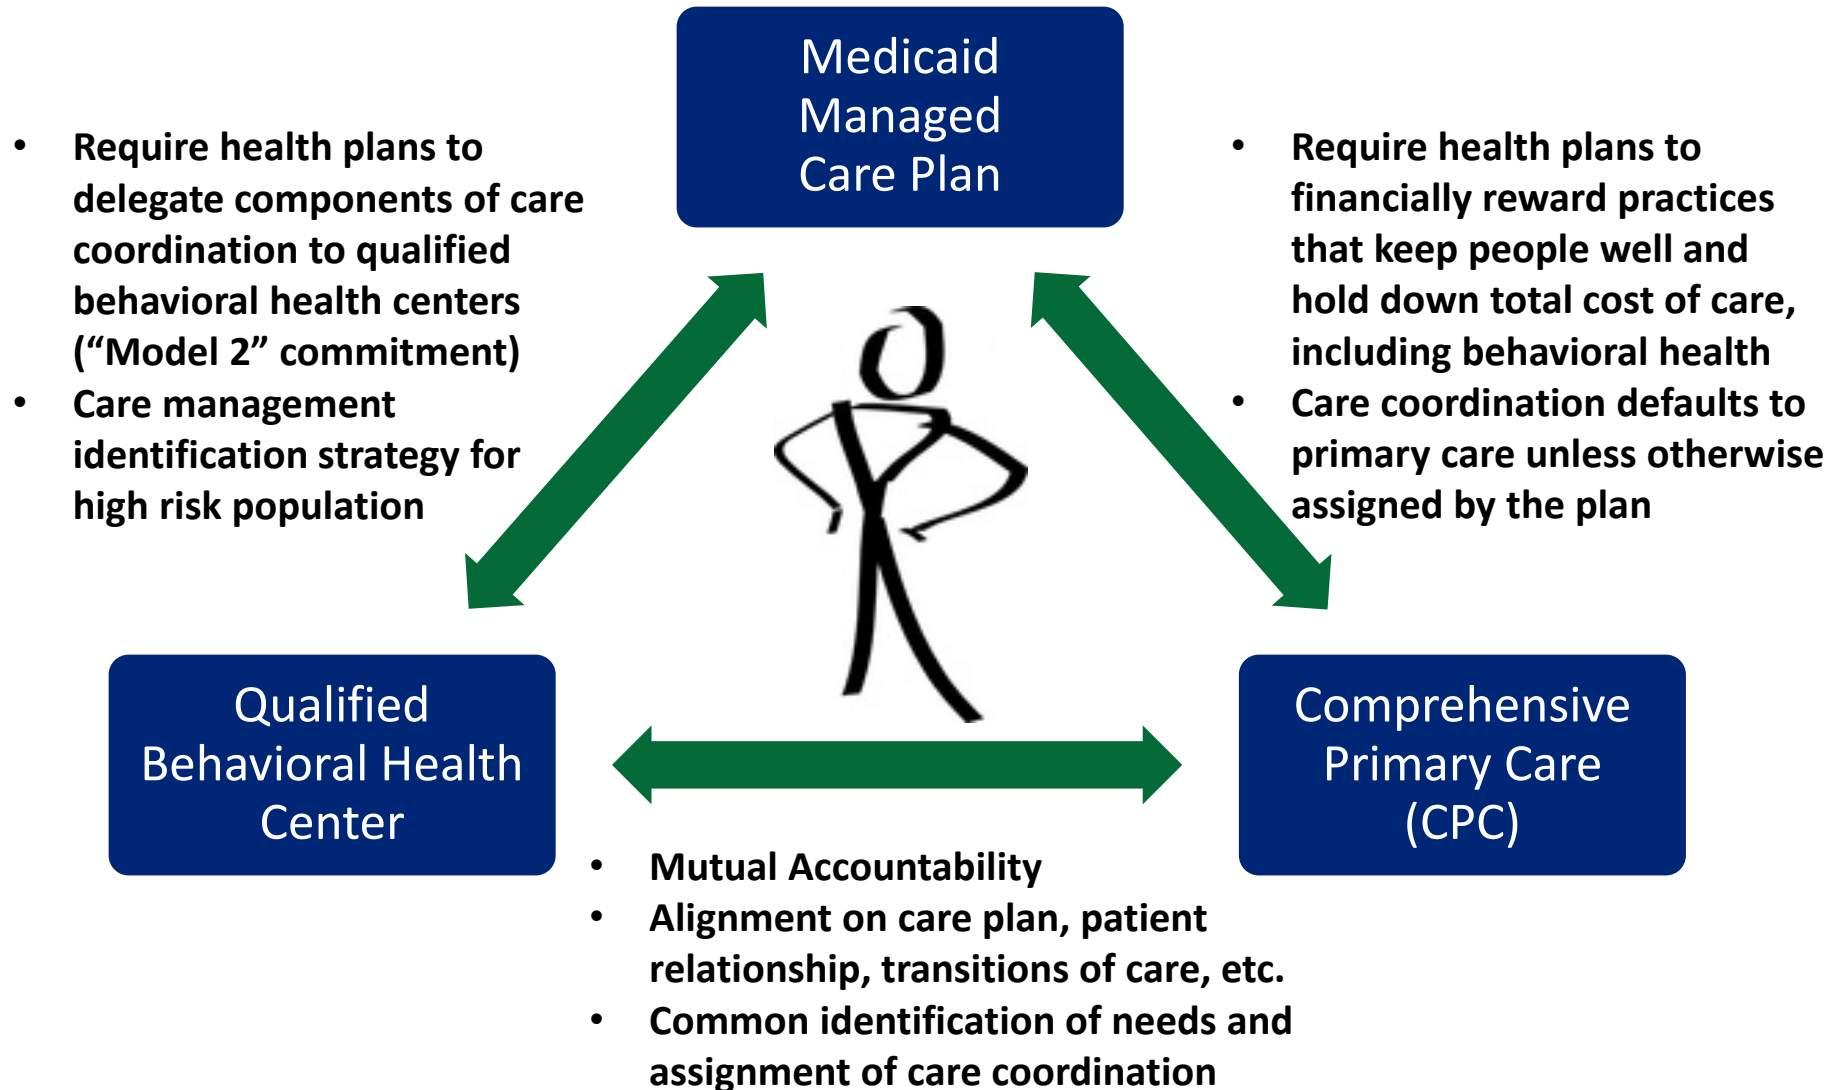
Medicaid Managed Care Plan

- Require health plans to delegate components of care coordination to qualified behavioral health centers ("Model 2" commitment)
- Care management identification strategy for high risk population

- Require health plans to financially reward practices that keep people well and hold down total cost of care, including behavioral health
- Care coordination defaults to primary care unless otherwise assigned by the plan

Qualified Behavioral Health Center

Comprehensive Primary Care (CPC)

- Mutual Accountability
- Alignment on care plan, patient relationship, transitions of care, etc.
- Common identification of needs and assignment of care coordination